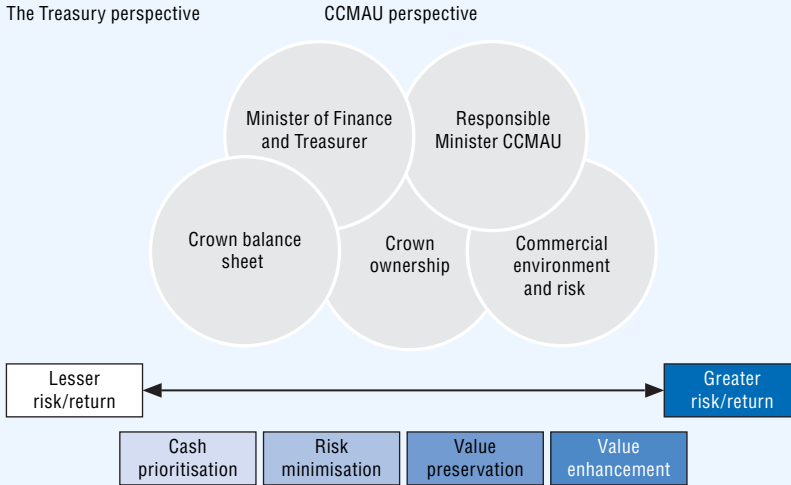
The Treasury perspective

CCMAU perspective

Minister of Finance and Treasurer

Responsible Minister CCMAU

Crown balance sheet

Crown ownership

Commercial environment and risk

Lesser risk/return

Greater risk/return

Cash prioritisation

Risk minimisation

Value preservation

Value enhancement